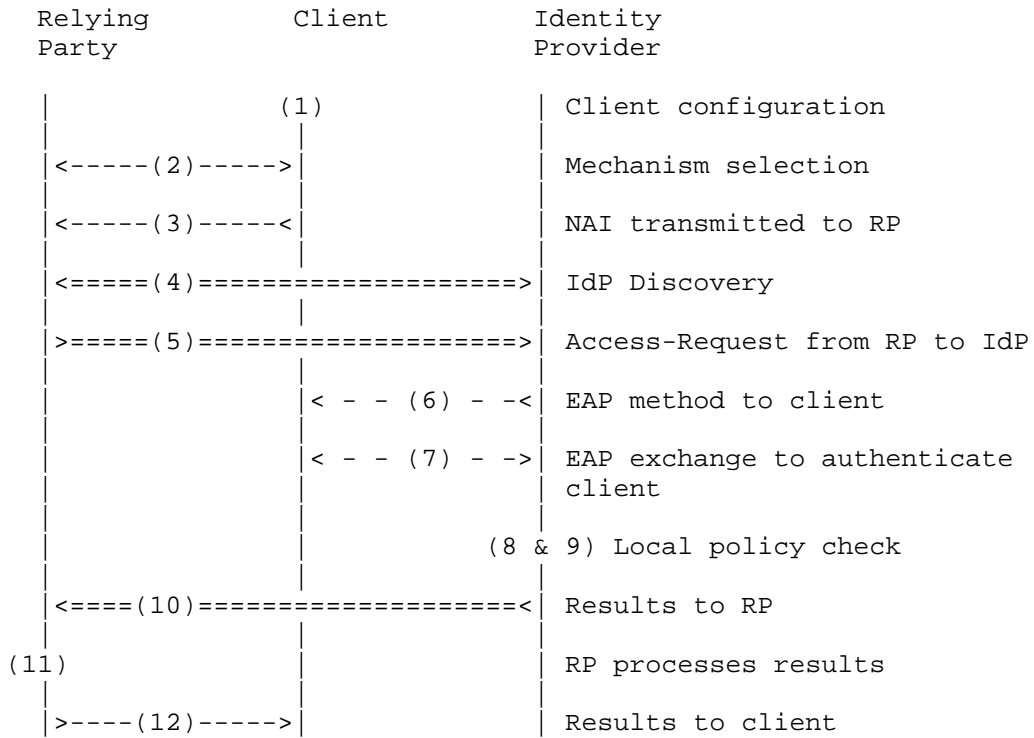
Relying Party | Client | Identity Provider

(1) Client configuration

<-----(2)-----> Mechanism selection

<-----(3)-----< NAI transmitted to RP

<=====(4)====================> IdP Discovery

>=====(5)====================> Access-Request from RP to IdP

< - - (6) - -< EAP method to client

< - - (7) - -> EAP exchange to authenticate client

(8 & 9) Local policy check

<====(10)====================< Results to RP

(11) RP processes results

>----(12)-----> Results to client